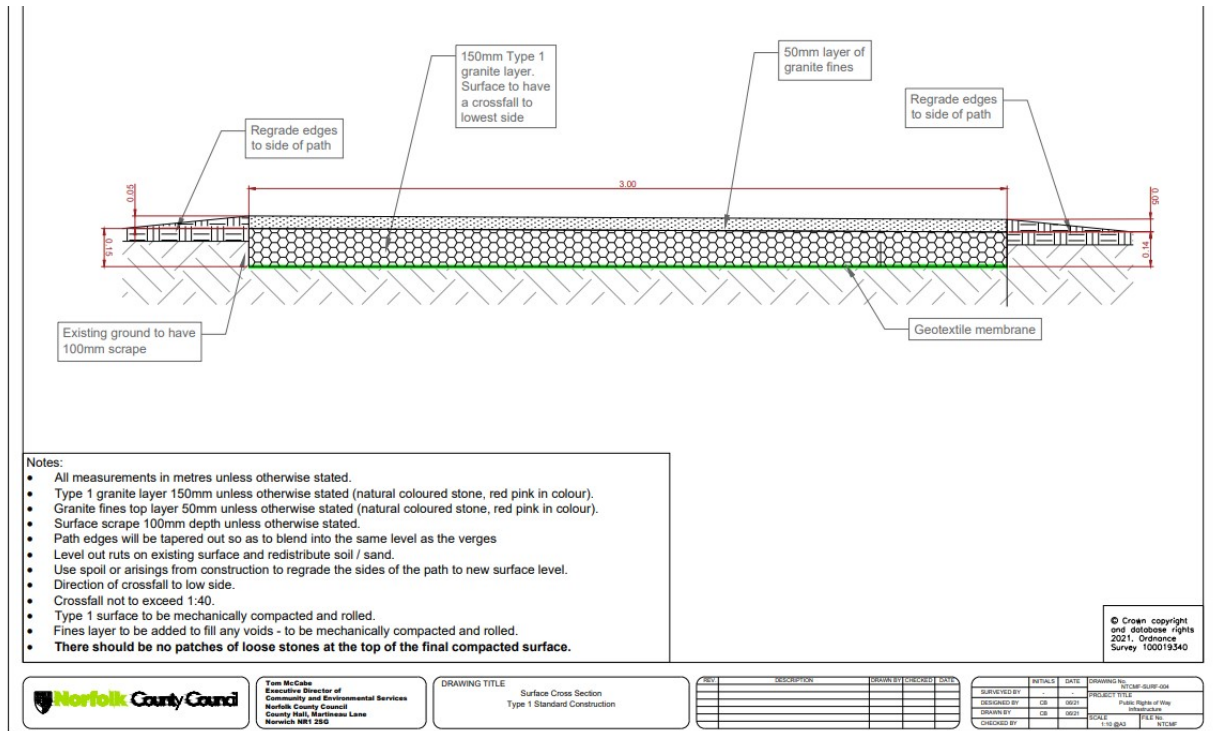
150mm Type 1 granite layer. Surface to have a crossfall to lowest side

50mm layer of granite fines

Regrade edges to side of path

Regrade edges to side of path

3.00

0.05

0.15

0.05

0.14

Existing ground to have 100mm scrape

Geotextile membrane

Notes:
- All measurements in metres unless otherwise stated.
- Type 1 granite layer 150mm unless otherwise stated (natural coloured stone, red pink in colour).
- Granite fines top layer 50mm unless otherwise stated (natural coloured stone, red pink in colour).
- Surface scrape 100mm depth unless otherwise stated.
- Path edges will be tapered out so as to blend into the same level as the verges
- Level out ruts on existing surface and redistribute soil / sand.
- Use spoil or arisings from construction to regrade the sides of the path to new surface level.
- Direction of crossfall to low side.
- Crossfall not to exceed 1:40.
- Type 1 surface to be mechanically compacted and rolled.
- Fines layer to be added to fill any voids - to be mechanically compacted and rolled.
- **There should be no patches of loose stones at the top of the final compacted surface.**

© Crown copyright and database rights 2021. Ordnance Survey 100019340

Norfolk County Council

Tom McCabe
Executive Director of Community and Environmental Services
Norfolk County Council
County Hall, Martineau Lane
Norwich NR1 2SG

DRAWING TITLE
Surface Cross Section
Type 1 Standard Construction

| REV | DESCRIPTION | DRAWN BY | CHECKED | DATE |
|---|---|---|---|---|

| | INITIALS | DATE | DRAWING No. NTCMF-SURF-004 |
|---|---|---|---|
| SURVEYED BY | - | - | PROJECT TITLE |
| DESIGNED BY | CB | 06/21 | Public Rights of Way Infrastructure |
| DRAWN BY | CB | 06/21 | SCALE 1:10 @A3 / FILE No. NTCMF |
| CHECKED BY | | | |